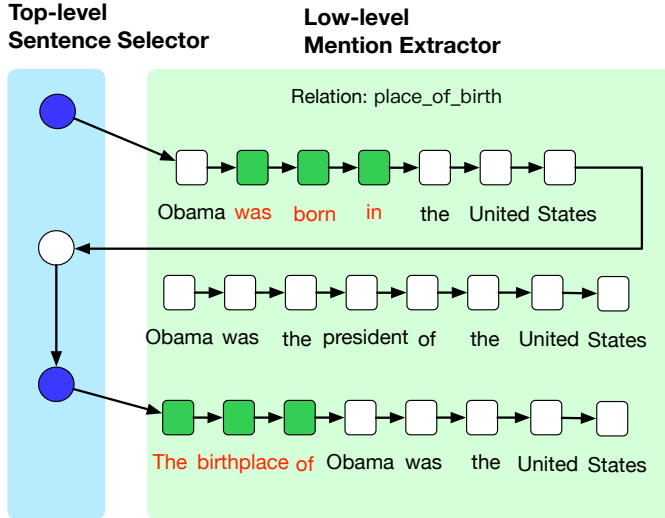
Top-level Sentence Selector

Low-level Mention Extractor

Relation: place_of_birth

Obama was born in the United States

Obama was the president of the United States

The birthplace of Obama was the United States